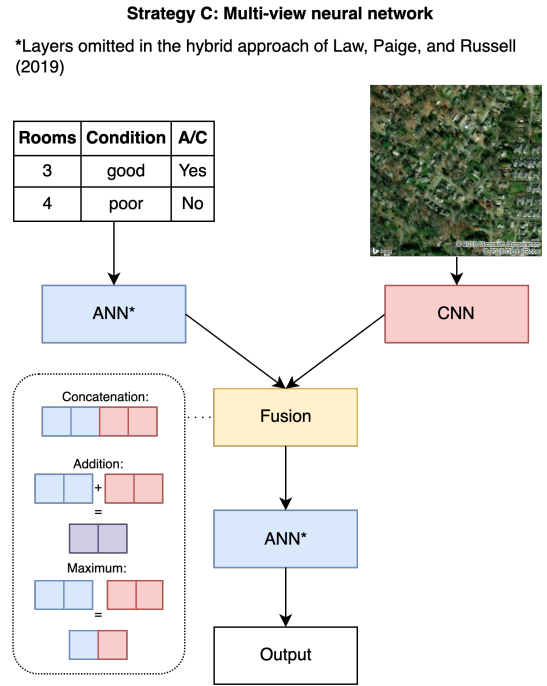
**Strategy C: Multi-view neural network**

*Layers omitted in the hybrid approach of Law, Paige, and Russell (2019)

| Rooms | Condition | A/C |
|---|---|---|
| 3 | good | Yes |
| 4 | poor | No |

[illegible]

ANN*

CNN

Concatenation:

Addition:

+

=

Maximum:

=

Fusion

ANN*

Output